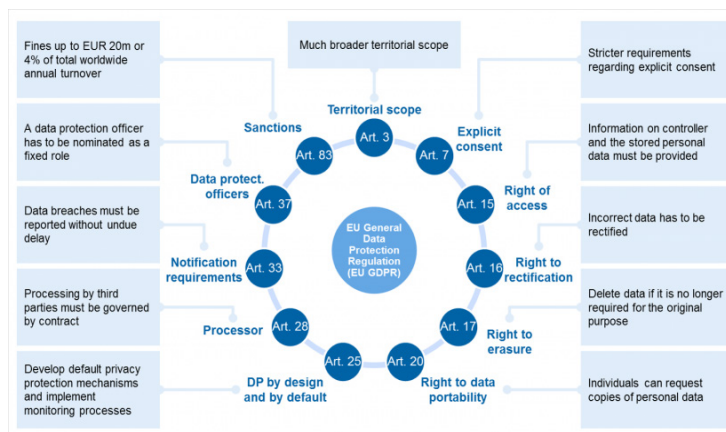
Fines up to EUR 20m or 4% of total worldwide annual turnover

Much broader territorial scope

Stricter requirements regarding explicit consent

A data protection officer has to be nominated as a fixed role

Information on controller and the stored personal data must be provided

Data breaches must be reported without undue delay

Incorrect data has to be rectified

Processing by third parties must be governed by contract

Delete data if it is no longer required for the original purpose

Develop default privacy protection mechanisms and implement monitoring processes

Individuals can request copies of personal data

Territorial scope
Art. 3

Explicit consent
Art. 7

Right of access
Art. 15

Right to rectification
Art. 16

Right to erasure
Art. 17

Right to data portability
Art. 20

DP by design and by default
Art. 25

Processor
Art. 28

Notification requirements
Art. 33

Data protect. officers
Art. 37

Sanctions
Art. 83

EU General Data Protection Regulation (EU GDPR)